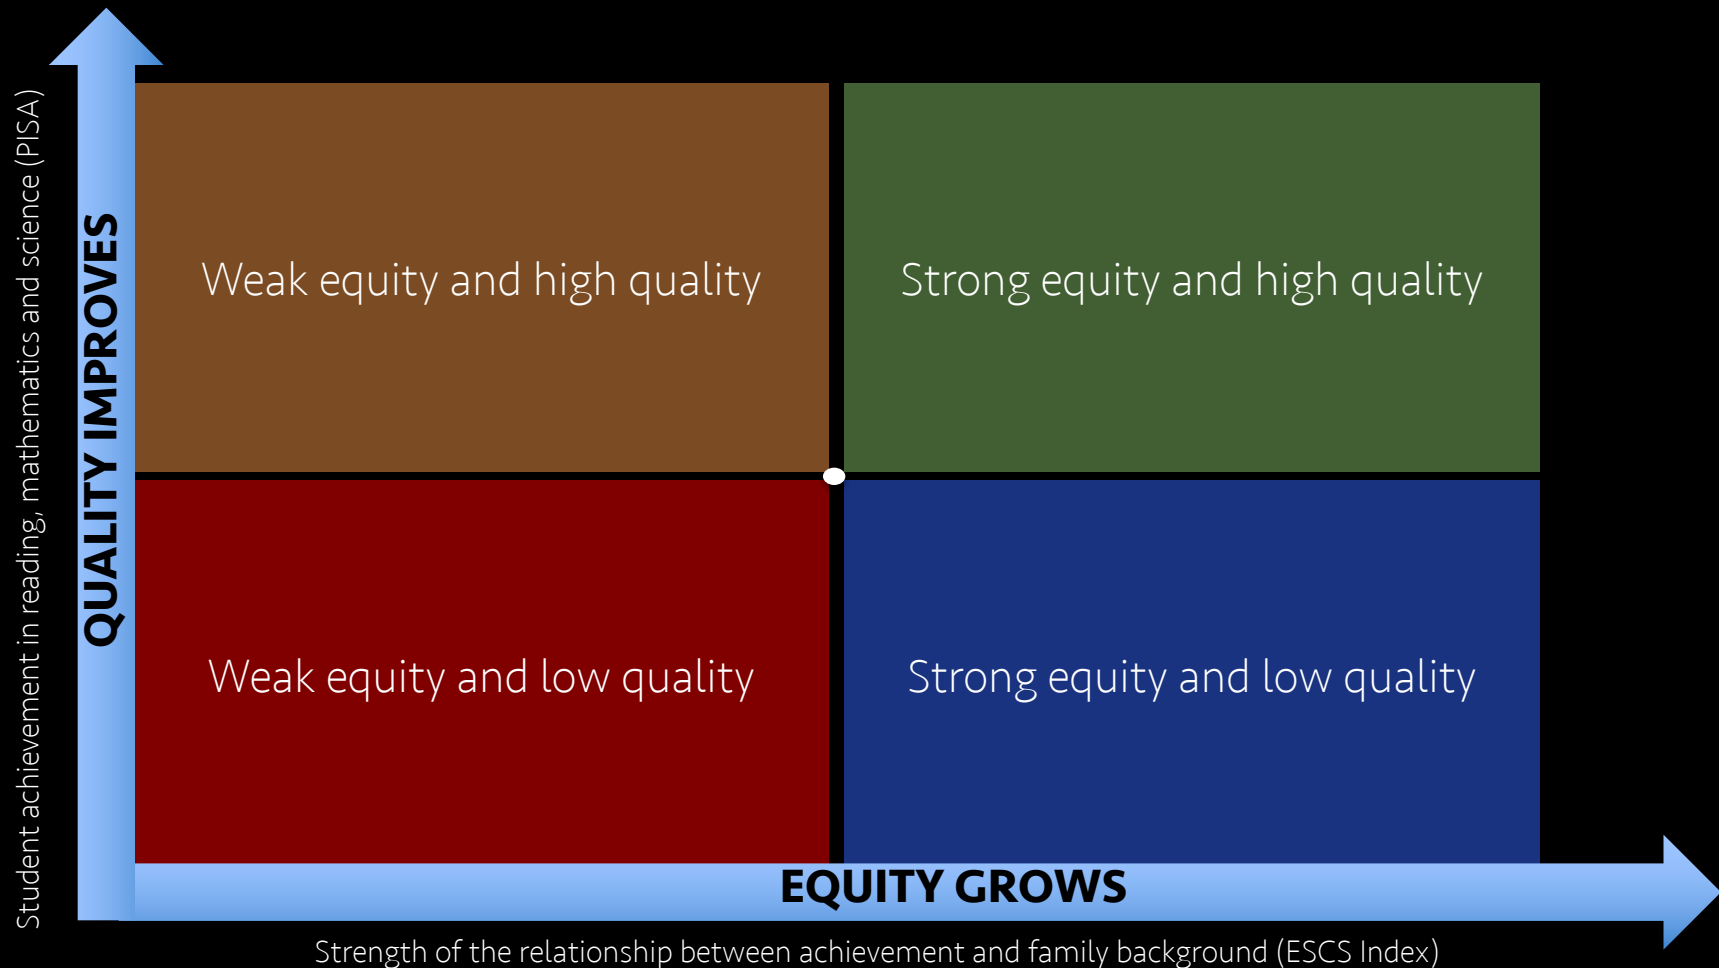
Student achievement in reading, mathematics and science (PISA)

QUALITY IMPROVES

Weak equity and high quality

Strong equity and high quality

Weak equity and low quality

Strong equity and low quality

EQUITY GROWS

Strength of the relationship between achievement and family background (ESCS Index)